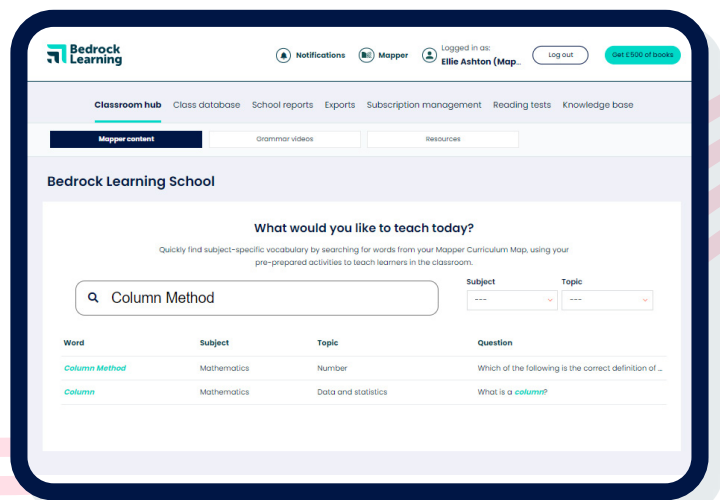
Bedrock Learning

Notifications

Mapper

Logged in as:
Ellie Ashton (Map...

Log out

Get £500 of books

Classroom hub  Class database  School reports  Exports  Subscription management  Reading tests  Knowledge base

Mapper content

Grammar videos

Resources

Bedrock Learning School

What would you like to teach today?

Quickly find subject-specific vocabulary by searching for words from your Mapper Curriculum Map, using your pre-prepared activities to teach learners in the classroom.

Column Method

Subject
---

Topic
---

| Word | Subject | Topic | Question |
|---|---|---|---|
| Column Method | Mathematics | Number | Which of the following is the correct definition of ... |
| Column | Mathematics | Data and statistics | What is a column? |